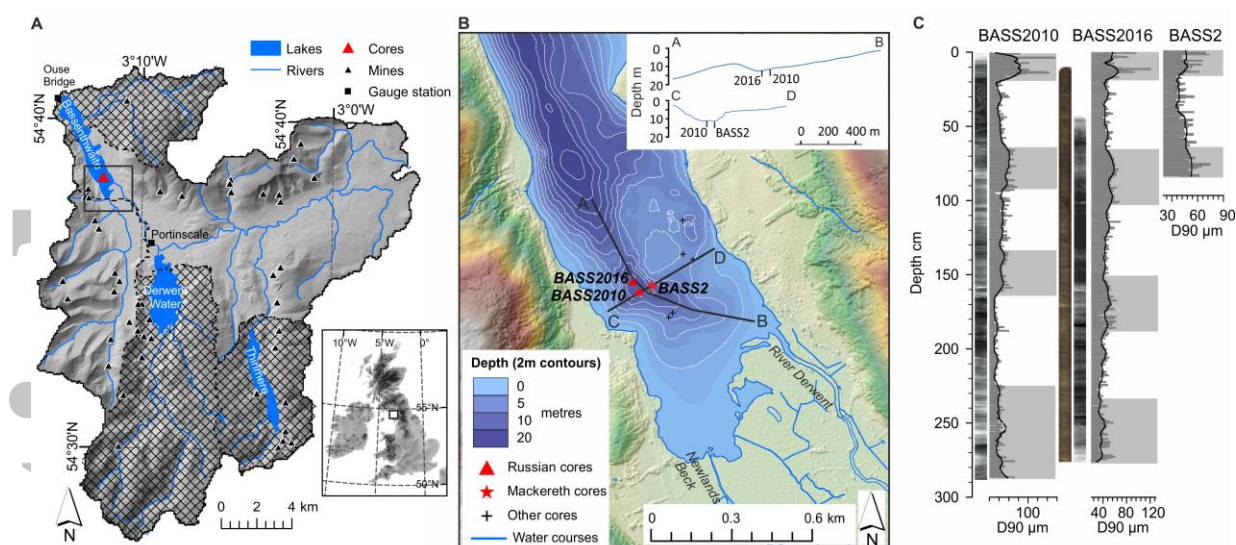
A

Lakes
Rivers
Cores
Mines
Gauge station

Ouse Bridge
3°10'W
3°0'W
54°40'N
54°40'N
Bassenthwaite
Portinscale
Derwent Water
Thirlmere
54°30'N
10°W
5°W
0°
55°N
50°N
0 2 4 km
N

B

A
B
Depth m
0
10
20
2016
2010
C
D
0
10
20
2010
BASS2
0 200 400 m

A
D
BASS2016
BASS2010
BASS2
C
B
River Derwent
Newlands Beck

Depth (2m contours)
0
5
10
20
metres
Russian cores
Mackereth cores
Other cores
Water courses
0 0.3 0.6 km
N

C

BASS2010
BASS2016
BASS2
0
50
100
150
200
250
300
Depth cm
100
D90 μm
40 80 120
D90 μm
30 60 90
D90 μm